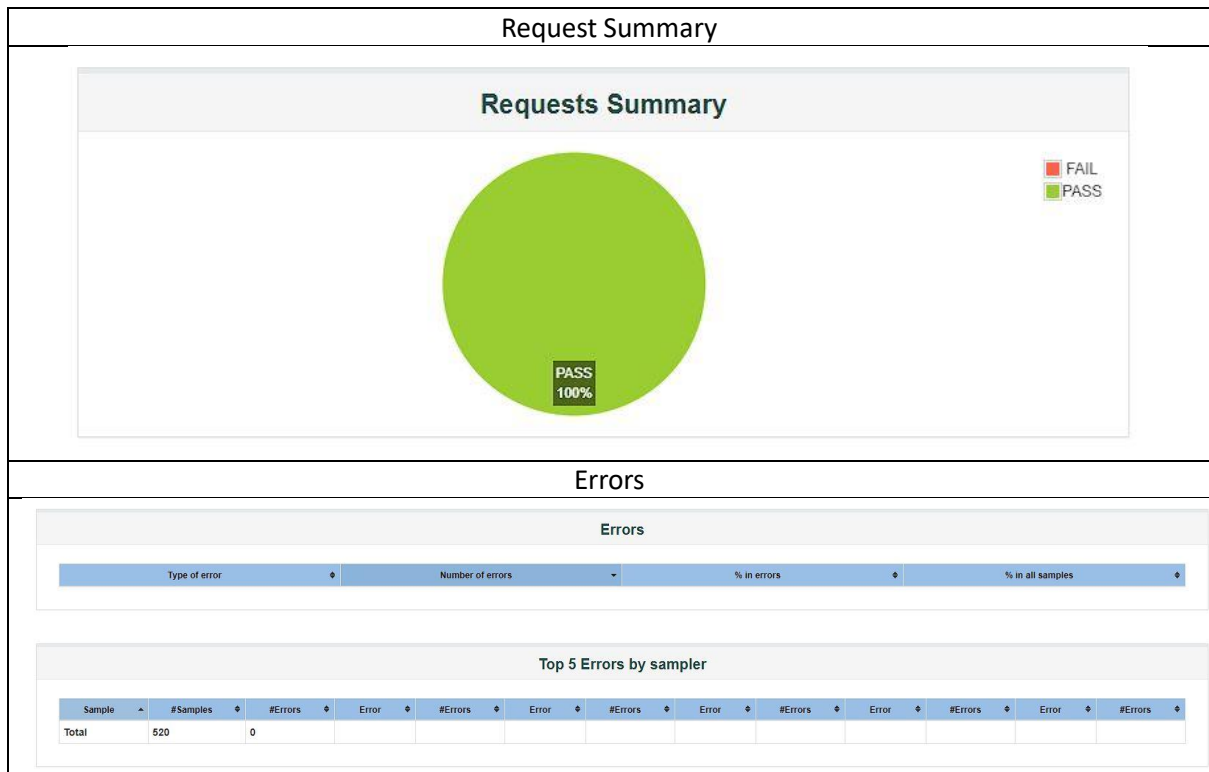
Request Summary

Requests Summary

FAIL
PASS

PASS
100%

Errors

Errors

| Type of error | Number of errors | % in errors | % in all samples |
|---|---|---|---|

Top 5 Errors by sampler

| Sample | #Samples | #Errors | Error | #Errors | Error | #Errors | Error | #Errors | Error | #Errors | Error | #Errors |
|---|---|---|---|---|---|---|---|---|---|---|---|---|
| Total | 520 | 0 | | | | | | | | | | |